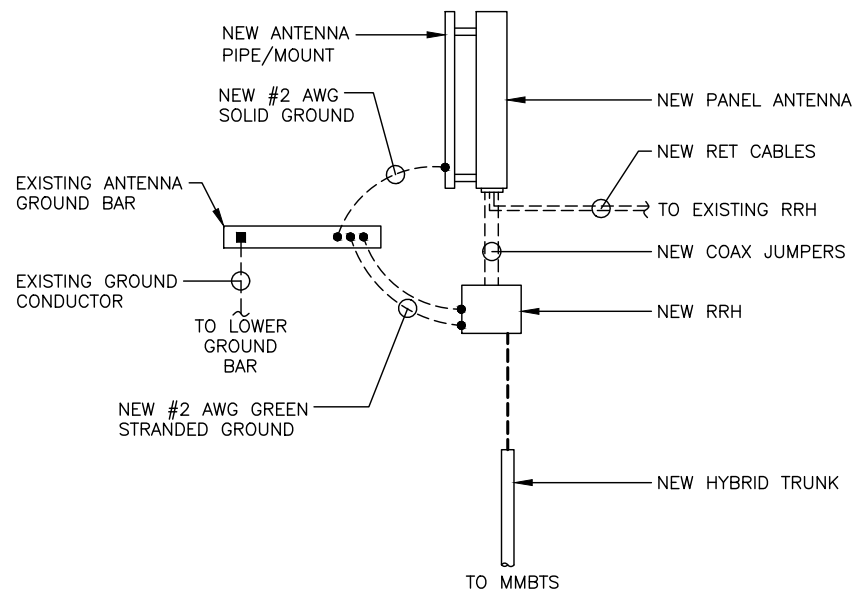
NEW ANTENNA PIPE/MOUNT

NEW #2 AWG SOLID GROUND

NEW PANEL ANTENNA

NEW RET CABLES

EXISTING ANTENNA GROUND BAR

TO EXISTING RRH

NEW COAX JUMPERS

EXISTING GROUND CONDUCTOR

NEW RRH

TO LOWER GROUND BAR

NEW #2 AWG GREEN STRANDED GROUND

NEW HYBRID TRUNK

TO MMBTS